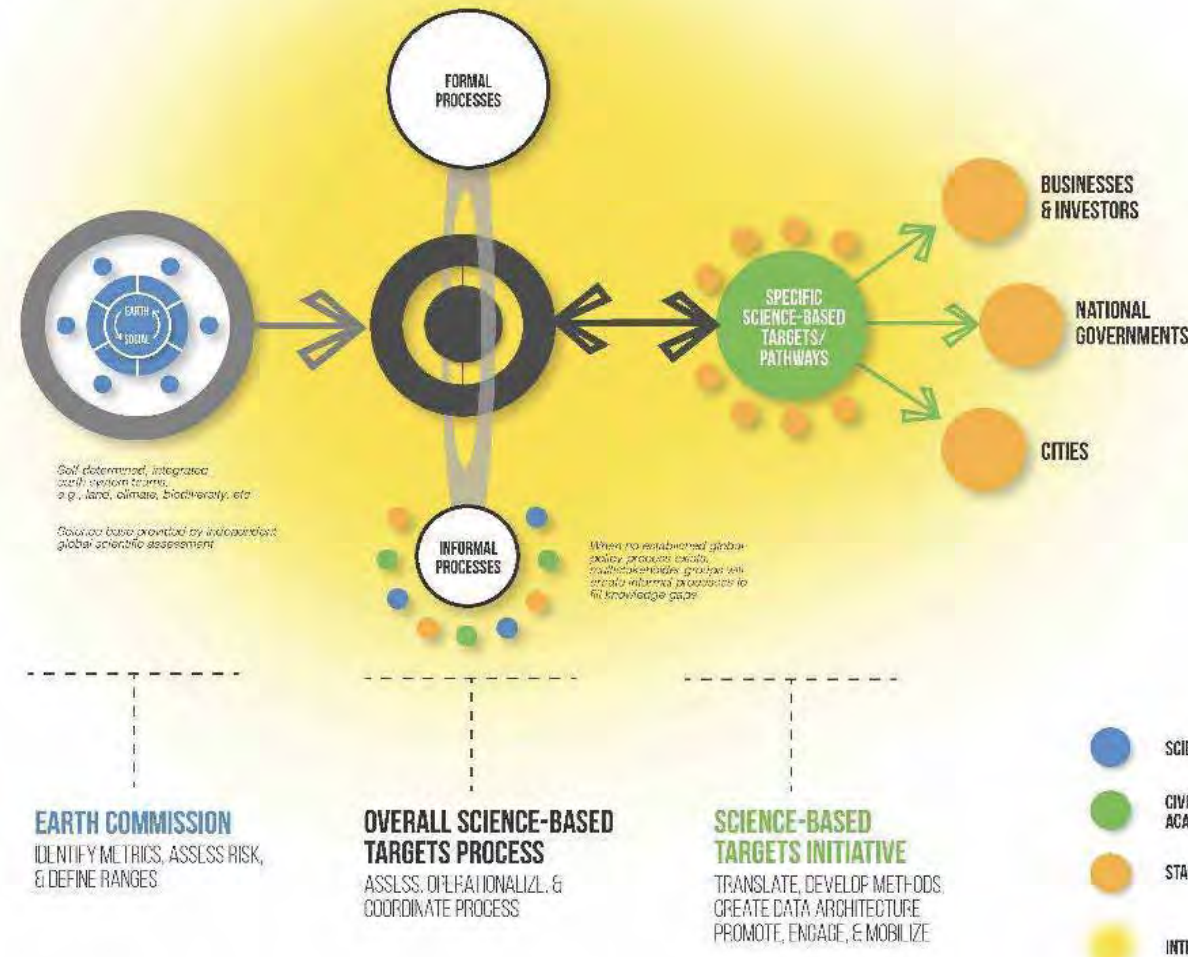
FORMAL PROCESSES

BUSINESSES & INVESTORS

EARTH

SOCIAL

SPECIFIC SCIENCE-BASED TARGETS/ PATHWAYS

NATIONAL GOVERNMENTS

CITIES

Self determined, integrated earth system teams, e.g., land, climate, biodiversity, etc

Science base provided by independent global scientific assessment

INFORMAL PROCESSES

When no established global policy process exists, multistakeholder groups will create informal processes to fill knowledge gaps

EARTH COMMISSION
IDENTIFY METRICS, ASSESS RISK, & DEFINE RANGES

OVERALL SCIENCE-BASED TARGETS PROCESS
ASSESS, OPERATIONALIZE, & COORDINATE PROCESS

SCIENCE-BASED TARGETS INITIATIVE
TRANSLATE, DEVELOP METHODS, CREATE DATA ARCHITECTURE, PROMOTE, ENGAGE, & MOBILIZE

SCI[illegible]

CIV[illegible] ACA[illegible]

STA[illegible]

INT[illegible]